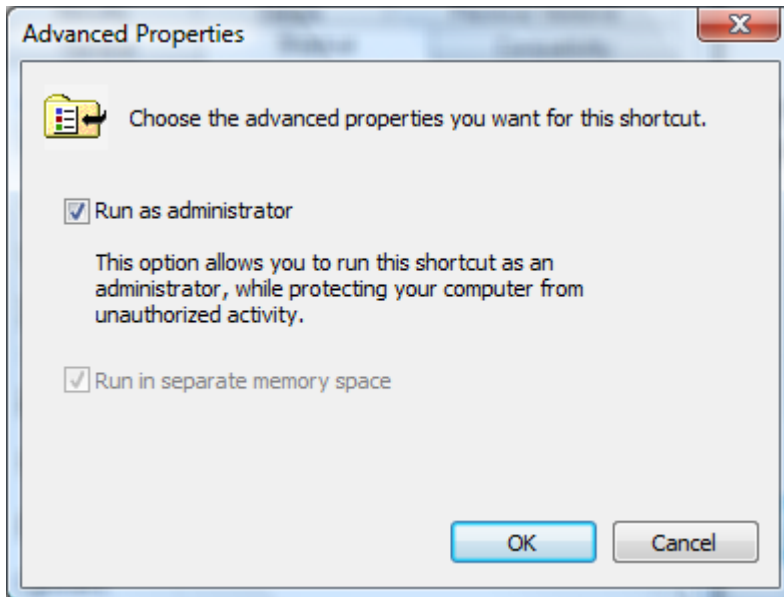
Advanced Properties

Choose the advanced properties you want for this shortcut.

Run as administrator

This option allows you to run this shortcut as an administrator, while protecting your computer from unauthorized activity.

Run in separate memory space

OK

Cancel